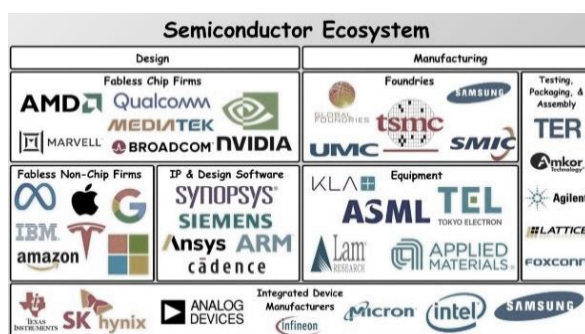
Semiconductor Ecosystem

Design

Manufacturing

Fabless Chip Firms

AMD Qualcomm MEDIATEK MARVELL BROADCOM NVIDIA

Foundries

GLOBALFOUNDRIES SAMSUNG tsmc UMC SMIC

Testing, Packaging, & Assembly

TER

Amkor Technology

Agilent

LATTICE

Foxconn

Fabless Non-Chip Firms

IBM amazon

IP & Design Software

SYNOPSYS SIEMENS Ansys ARM cadence

Equipment

KLA ASML TEL TOKYO ELECTRON Lam RESEARCH APPLIED MATERIALS

Integrated Device Manufacturers

TEXAS INSTRUMENTS SK hynix ANALOG DEVICES infineon Micron intel SAMSUNG